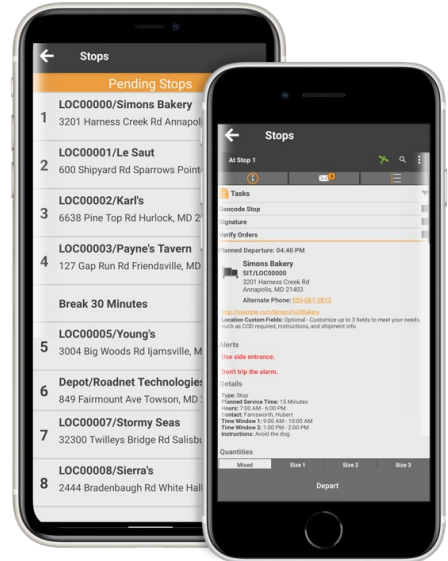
Stops

Pending Stops

1 LOC00000/Simons Bakery
3201 Harness Creek Rd Annapol

2 LOC00001/Le Saut
600 Shipyard Rd Sparrows Point

3 LOC00002/Karl's
6638 Pine Top Rd Hurlock, MD 2

4 LOC00003/Payne's Tavern
127 Gap Run Rd Friendsville, MD

Break 30 Minutes

5 LOC00005/Young's
3004 Big Woods Rd Ijamsville, M

6 Depot/Roadnet Technologies
849 Fairmount Ave Towson, MD 2

7 LOC00007/Stormy Seas
32300 Twilleys Bridge Rd Salisbu

8 LOC00008/Sierra's
2444 Bradenbaugh Rd White Hall

Stops

At Stop 1

Tasks
Geocode Stop
Signature
Verify Orders

Planned Departure: 04:40 PM

Simons Bakery
SIT/LOC00000
3201 Harness Creek Rd
Annapolis, MD 21403
Alternate Phone: 555-081-2812

http://example.com/Simons%20Bakery
Location Custom Fields: Optional - Customize up to 3 fields to meet your needs, such as COD required, Instructions, and shipment info

Alerts
Use side entrance.

Don't trip the alarm.

Details
Type: Stop
Planned Service Time: 15 Minutes
Hours: 7:00 AM - 6:00 PM
Contact: Farnsworth, Hubert
Time Window 1: 9:00 AM - 10:00 AM
Time Window 2: 1:00 PM - 2:00 PM
Instructions: Avoid the dog.

Quantities
| Mixed | Size 1 | Size 2 | Size 3 |
|---|---|---|---|

Depart